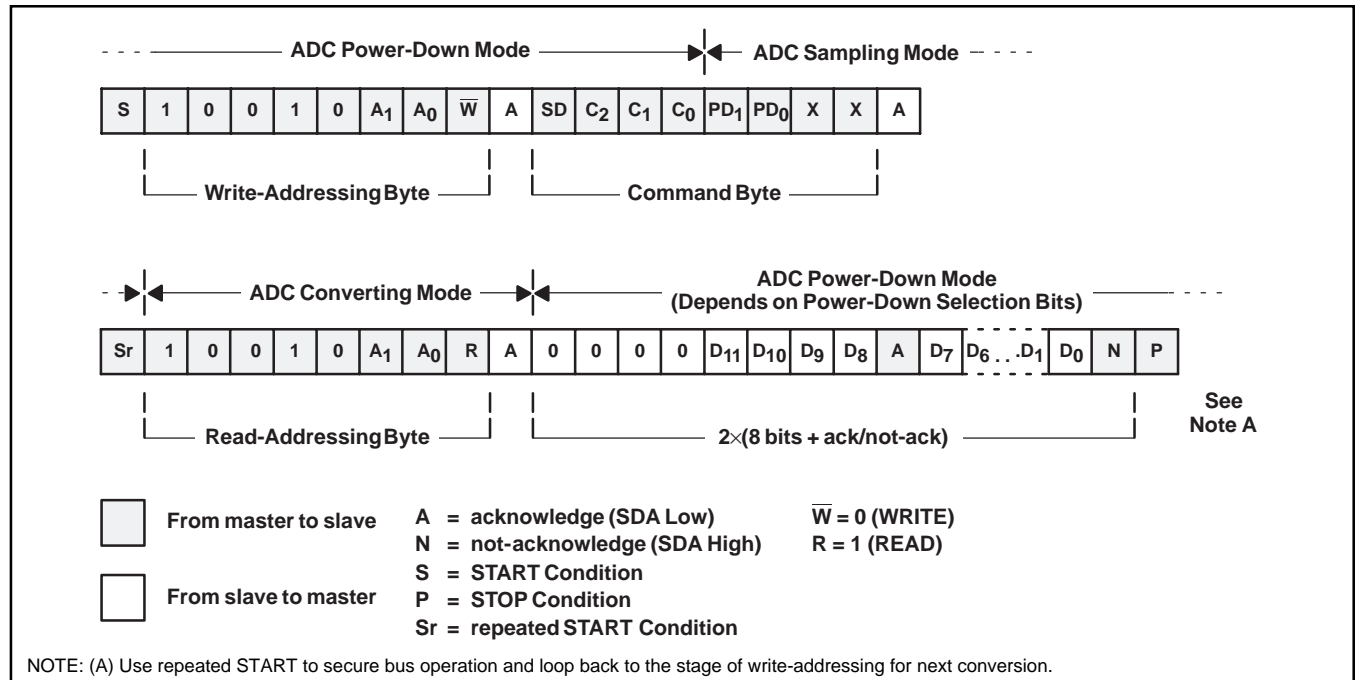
ADC Power-Down Mode

ADC Sampling Mode

| S | 1 | 0 | 0 | 1 | 0 | $A_1$ | $A_0$ | $\overline{W}$ | A | SD | $C_2$ | $C_1$ | $C_0$ | $PD_1$ | $PD_0$ | X | X | A |
|---|---|---|---|---|---|---|---|---|---|---|---|---|---|---|---|---|---|---|

Write-Addressing Byte

Command Byte

ADC Converting Mode

ADC Power-Down Mode (Depends on Power-Down Selection Bits)

| Sr | 1 | 0 | 0 | 1 | 0 | $A_1$ | $A_0$ | R | A | 0 | 0 | 0 | 0 | $D_{11}$ | $D_{10}$ | $D_9$ | $D_8$ | A | $D_7$ | $D_6 . . . D_1$ | $D_0$ | N | P |
|---|---|---|---|---|---|---|---|---|---|---|---|---|---|---|---|---|---|---|---|---|---|---|---|

Read-Addressing Byte

2×(8 bits + ack/not-ack)

See Note A

From master to slave

From slave to master

A = acknowledge (SDA Low)
N = not-acknowledge (SDA High)
S = START Condition
P = STOP Condition
Sr = repeated START Condition

$\overline{W}$ = 0 (WRITE)
R = 1 (READ)

NOTE: (A) Use repeated START to secure bus operation and loop back to the stage of write-addressing for next conversion.